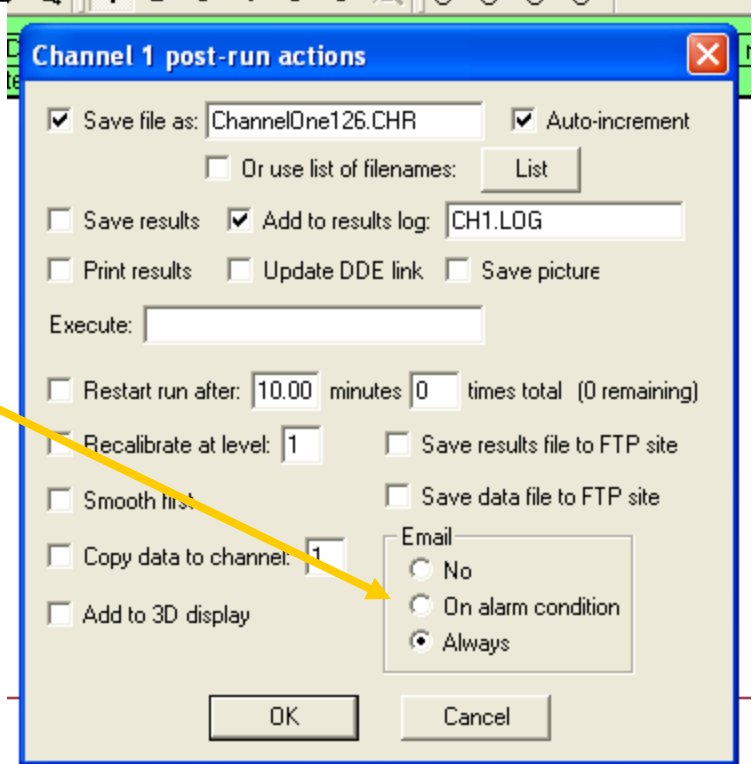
Channel 1 post-run actions

Save file as: ChannelOne126.CHR
Auto-increment
Or use list of filenames:
List
Save results
Add to results log: CH1.LOG
Print results
Update DDE link
Save picture
Execute:
Restart run after: 10.00 minutes 0 times total (0 remaining)
Recalibrate at level: 1
Save results file to FTP site
Smooth first
Save data file to FTP site
Copy data to channel: 1
Email
No
On alarm condition
Always
Add to 3D display
OK
Cancel